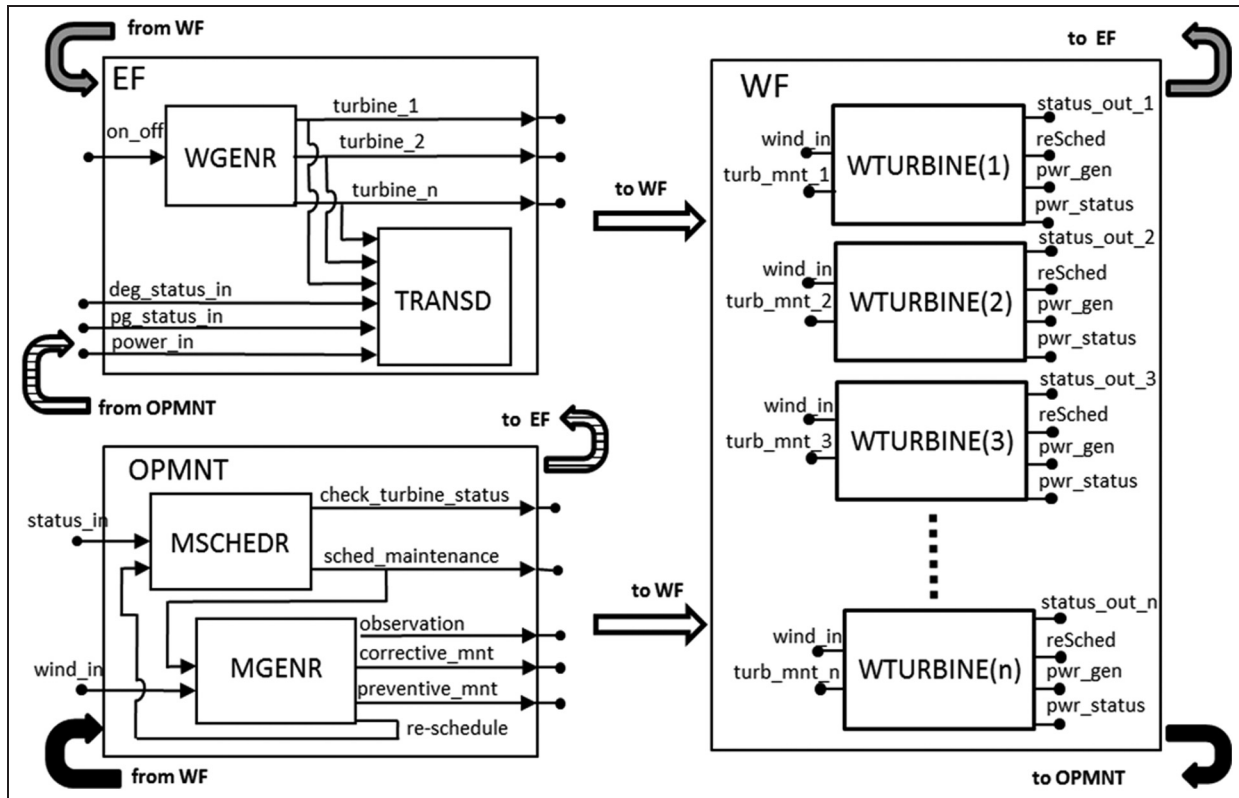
from WF

EF

on_off

WGENR

turbine_1

turbine_2

turbine_n

TRANSD

deg_status_in

pg_status_in

power_in

from OPMNT

to WF

to EF

WF

wind_in

turb_mnt_1

WTURBINE(1)

status_out_1

reSched

pwr_gen

pwr_status

wind_in

turb_mnt_2

WTURBINE(2)

status_out_2

reSched

pwr_gen

pwr_status

wind_in

turb_mnt_3

WTURBINE(3)

status_out_3

reSched

pwr_gen

pwr_status

wind_in

turb_mnt_n

WTURBINE(n)

status_out_n

reSched

pwr_gen

pwr_status

to EF

OPMNT

status_in

MSCHEDR

check_turbine_status

sched_maintenance

wind_in

MGENR

observation

corrective_mnt

preventive_mnt

re-schedule

to WF

from WF

to OPMNT